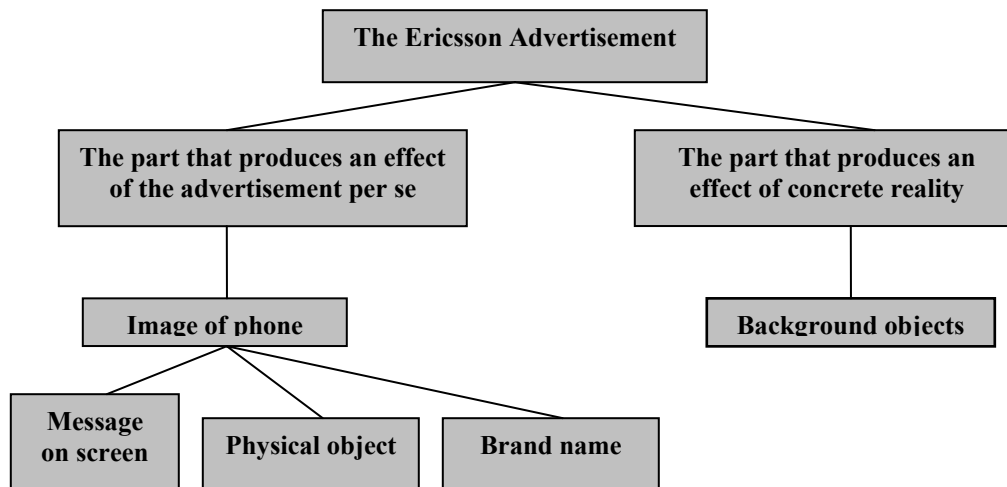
The Ericsson Advertisement

The part that produces an effect of the advertisement per se

The part that produces an effect of concrete reality

Image of phone

Background objects

Message on screen

Physical object

Brand name